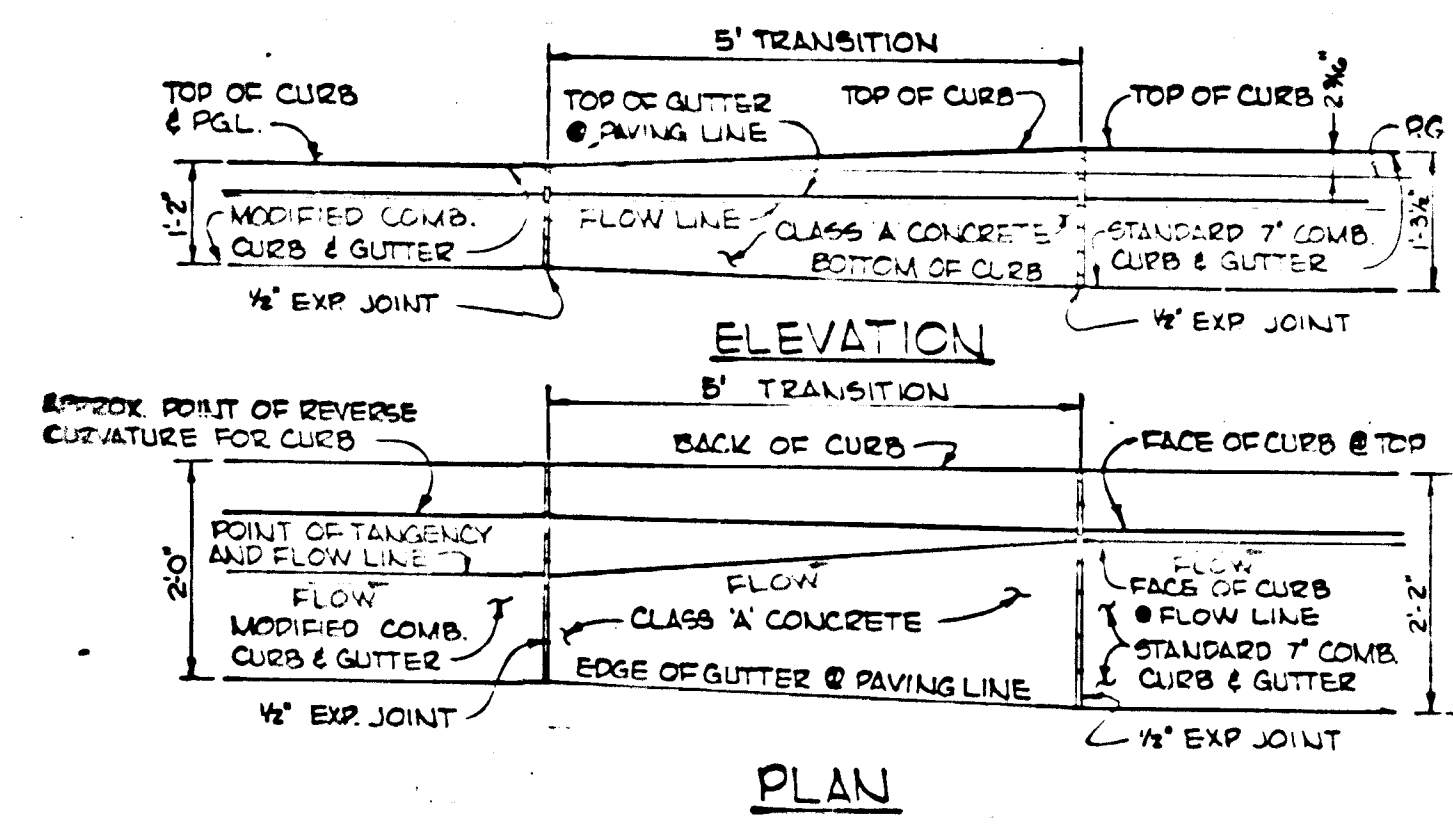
5' TRANSITION

TOP OF CURB ¢ PGL.

TOP OF GUTTER @ PAVING LINE

TOP OF CURB

TOP OF CURB

$2\frac{3}{16}$"

PG

1'-2"

MODIFIED COMB. CURB & GUTTER

FLOW LINE

CLASS 'A' CONCRETE

BOTTOM OF CURB

STANDARD 7" COMB. CURB & GUTTER

1'-3½"

½" EXP. JOINT

½" EXP JOINT

ELEVATION

5' TRANSITION

APPROX. POINT OF REVERSE CURVATURE FOR CURB

BACK OF CURB

FACE OF CURB @ TOP

POINT OF TANGENCY AND FLOW LINE

2'-0"

FLOW

FLOW

FLOW

FACE OF CURB @ FLOW LINE

MODIFIED COMB. CURB & GUTTER

CLASS 'A' CONCRETE

STANDARD 7" COMB. CURB & GUTTER

2'-2"

EDGE OF GUTTER @ PAVING LINE

½" EXP. JOINT

½" EXP JOINT

PLAN